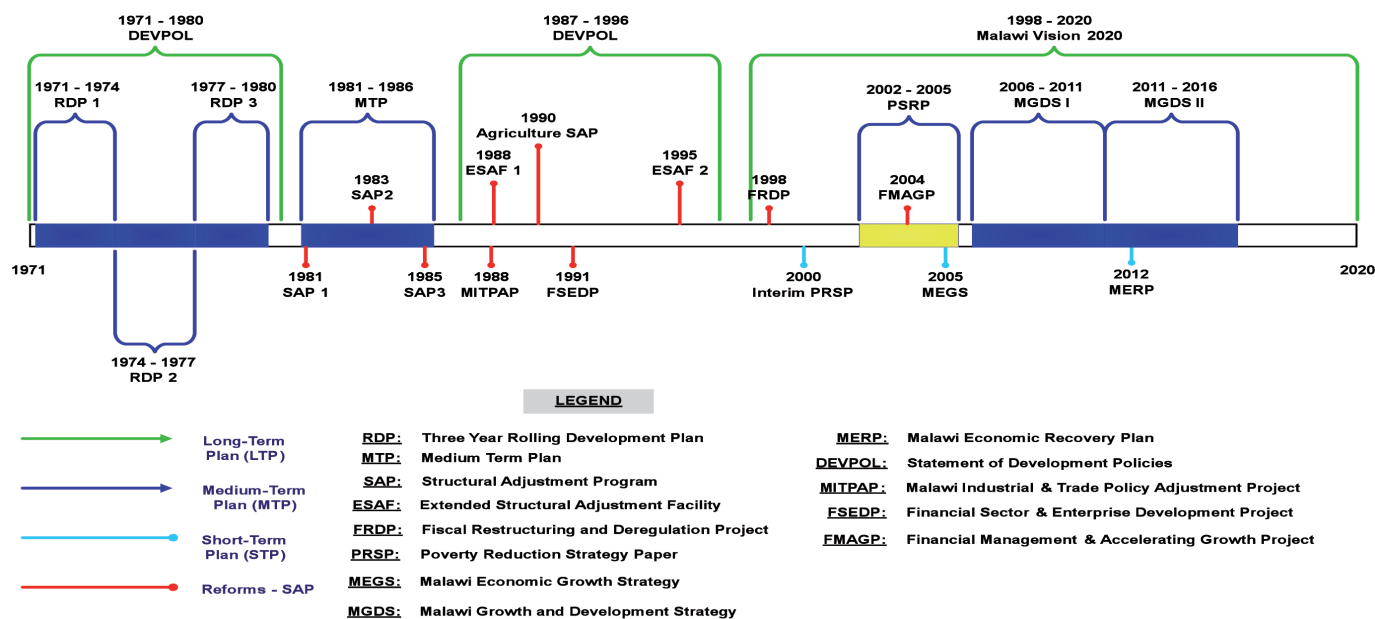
1971 - 1980
DEVPOL

1971 - 1974
RDP 1

1977 - 1980
RDP 3

1981 - 1986
MTP

1983
SAP2

1990
Agriculture SAP

1988
ESAF 1

1987 - 1996
DEVPOL

1995
ESAF 2

1998 - 2020
Malawi Vision 2020

1998
FRDP

2002 - 2005
PSRP

2004
FMAGP

2006 - 2011
MGDS I

2011 - 2016
MGDS II

1971

1981
SAP 1

1985
SAP3

1988
MITPAP

1991
FSEDP

2000
Interim PRSP

2005
MEGS

2012
MERP

2020

1974 - 1977
RDP 2

LEGEND

Long-Term Plan (LTP)

Medium-Term Plan (MTP)

Short-Term Plan (STP)

Reforms - SAP

RDP: Three Year Rolling Development Plan
MTP: Medium Term Plan
SAP: Structural Adjustment Program
ESAF: Extended Structural Adjustment Facility
FRDP: Fiscal Restructuring and Deregulation Project
PRSP: Poverty Reduction Strategy Paper
MEGS: Malawi Economic Growth Strategy
MGDS: Malawi Growth and Development Strategy

MERP: Malawi Economic Recovery Plan
DEVPOL: Statement of Development Policies
MITPAP: Malawi Industrial & Trade Policy Adjustment Project
FSEDP: Financial Sector & Enterprise Development Project
FMAGP: Financial Management & Accelerating Growth Project